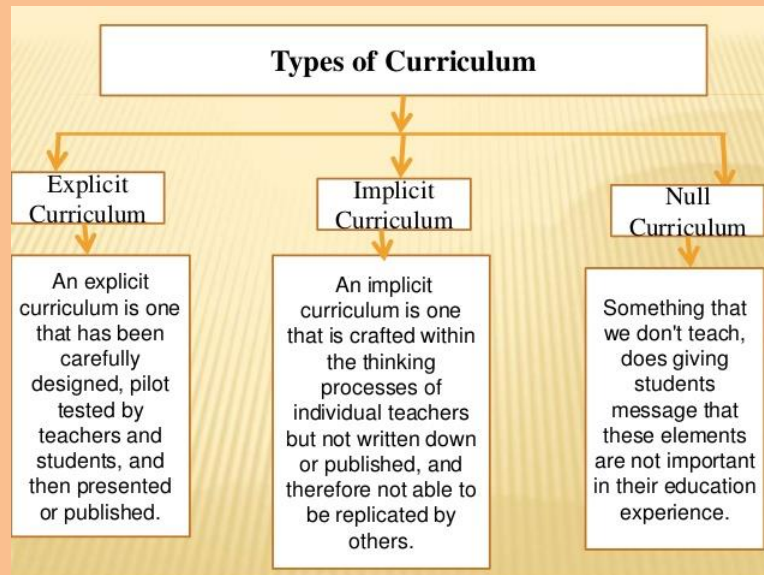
Types of Curriculum

Explicit Curriculum

An explicit curriculum is one that has been carefully designed, pilot tested by teachers and students, and then presented or published.

Implicit Curriculum

An implicit curriculum is one that is crafted within the thinking processes of individual teachers but not written down or published, and therefore not able to be replicated by others.

Null Curriculum

Something that we don't teach, does giving students message that these elements are not important in their education experience.